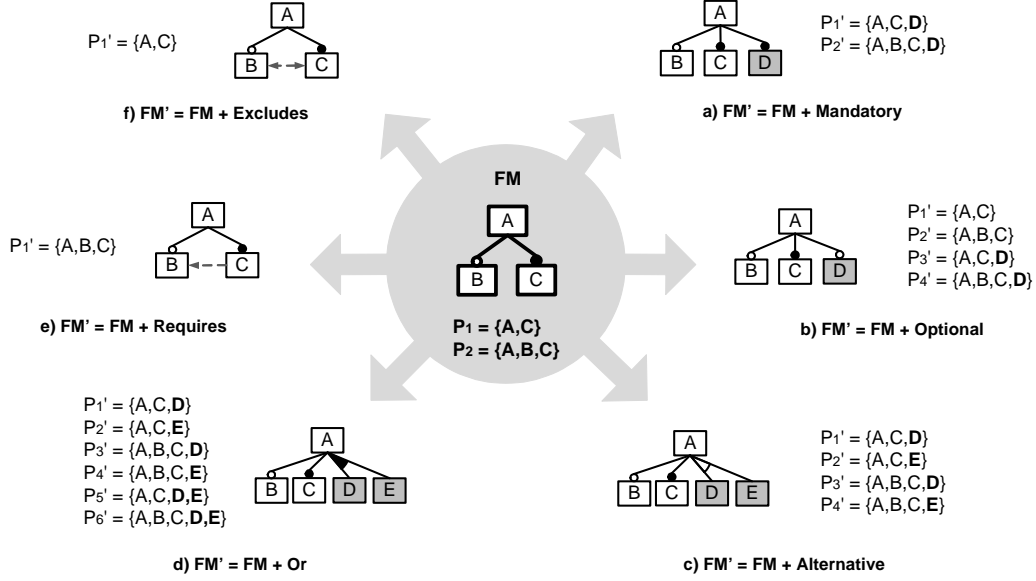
$P_1' = \{A,C\}$

A

B C

f) FM' = FM + Excludes

A

B C D

$P_1' = \{A,C,\mathbf{D}\}$
$P_2' = \{A,B,C,\mathbf{D}\}$

a) FM' = FM + Mandatory

FM

A

B C

$P_1 = \{A,C\}$
$P_2 = \{A,B,C\}$

$P_1' = \{A,B,C\}$

A

B C

e) FM' = FM + Requires

A

B C D

$P_1' = \{A,C\}$
$P_2' = \{A,B,C\}$
$P_3' = \{A,C,\mathbf{D}\}$
$P_4' = \{A,B,C,\mathbf{D}\}$

b) FM' = FM + Optional

$P_1' = \{A,C,\mathbf{D}\}$
$P_2' = \{A,C,\mathbf{E}\}$
$P_3' = \{A,B,C,\mathbf{D}\}$
$P_4' = \{A,B,C,\mathbf{E}\}$
$P_5' = \{A,C,\mathbf{D,E}\}$
$P_6' = \{A,B,C,\mathbf{D,E}\}$

A

B C D E

d) FM' = FM + Or

A

B C D E

$P_1' = \{A,C,\mathbf{D}\}$
$P_2' = \{A,C,\mathbf{E}\}$
$P_3' = \{A,B,C,\mathbf{D}\}$
$P_4' = \{A,B,C,\mathbf{E}\}$

c) FM' = FM + Alternative